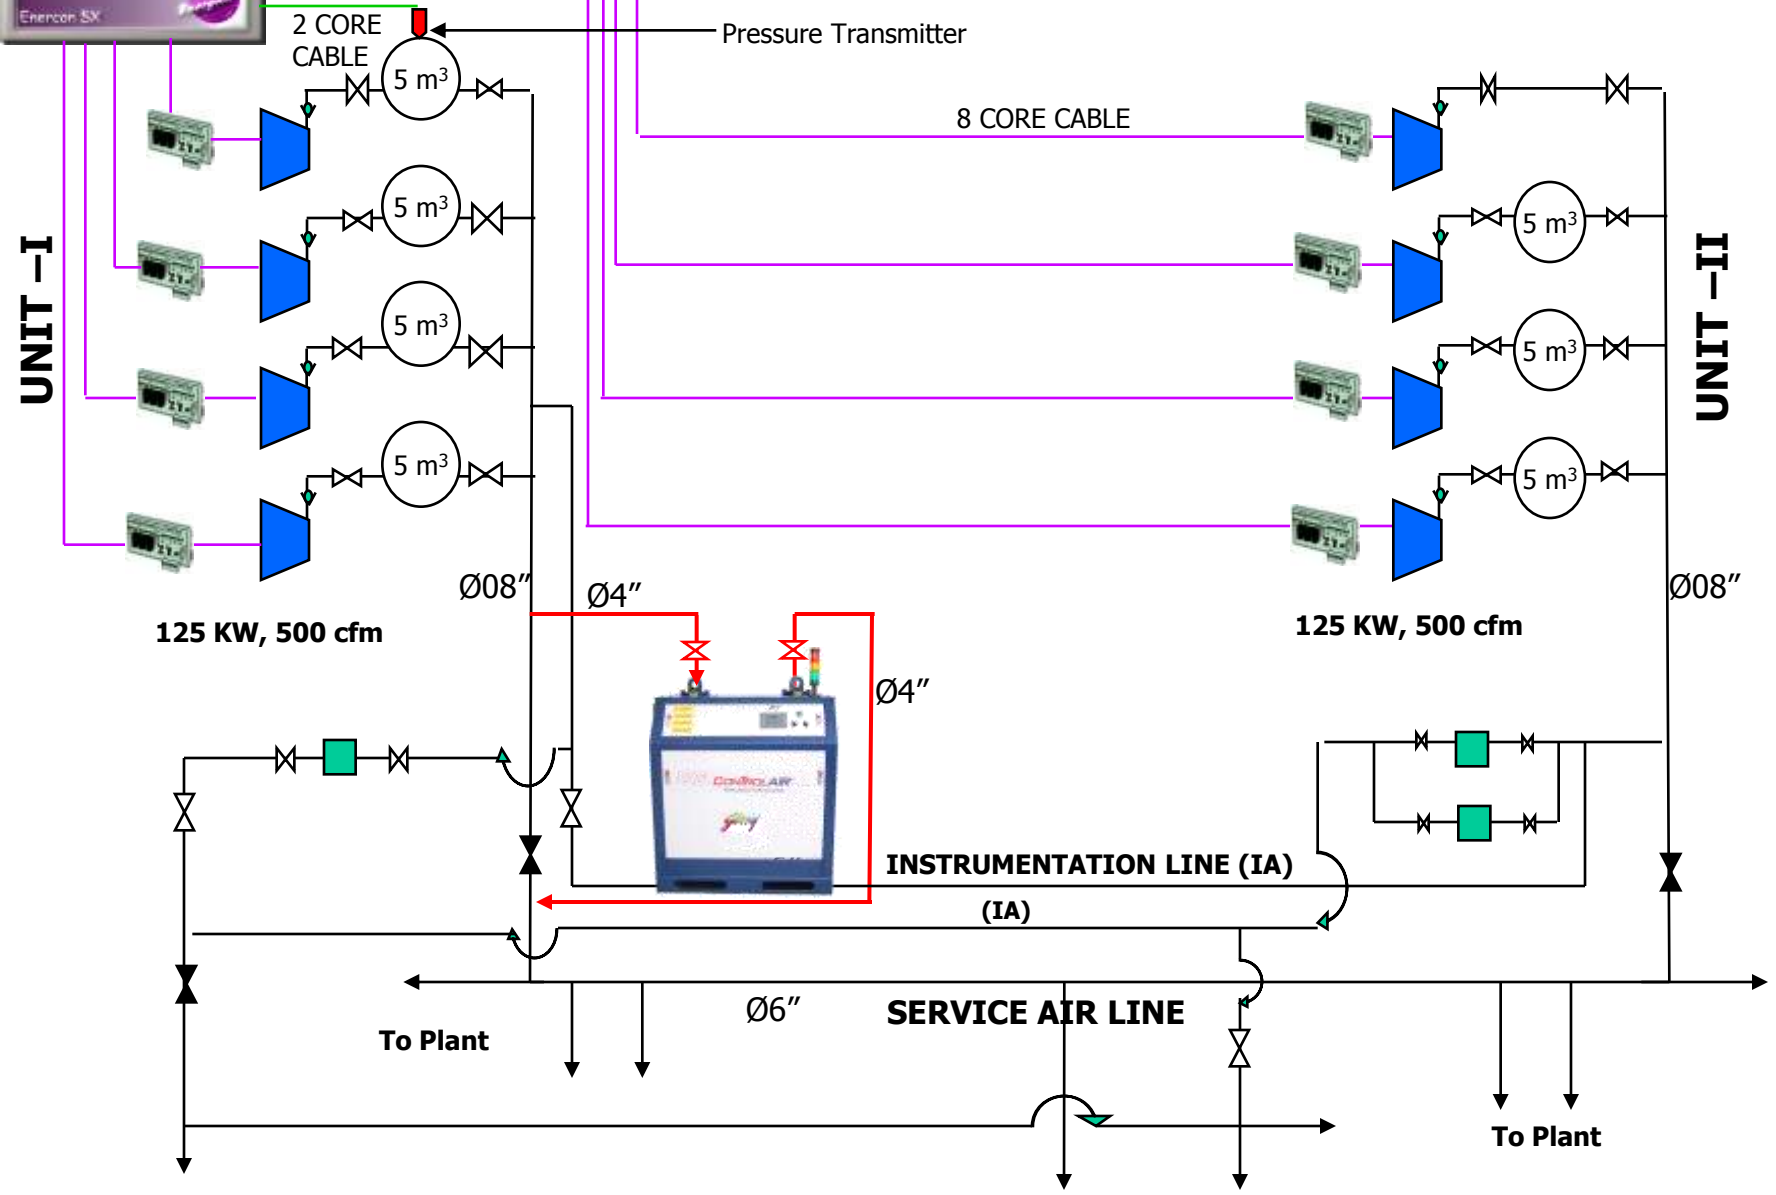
Enercon SX

2 CORE CABLE

Pressure Transmitter

8 CORE CABLE

$5\ m^3$

$5\ m^3$

$5\ m^3$

$5\ m^3$

$5\ m^3$

$5\ m^3$

$5\ m^3$

UNIT –I

UNIT –II

Ø08″

Ø4″

Ø08″

125 KW, 500 cfm

125 KW, 500 cfm

Ø4″

CONTROLAIR

INSTRUMENTATION LINE (IA)

(IA)

Ø6″

SERVICE AIR LINE

To Plant

To Plant